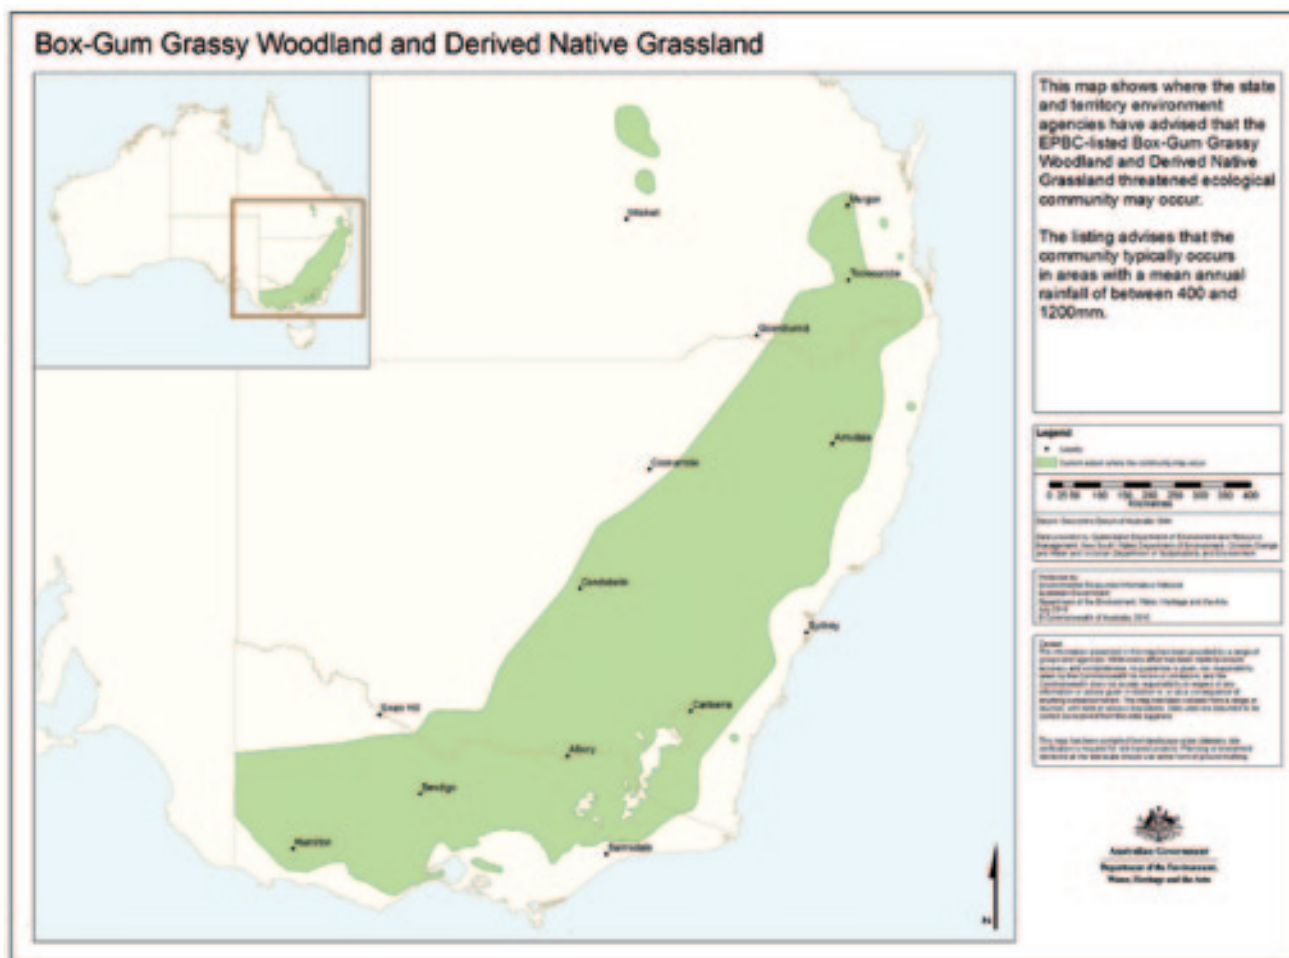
Box-Gum Grassy Woodland and Derived Native Grassland

This map shows where the state and territory environment agencies have advised that the EPBC-listed Box-Gum Grassy Woodland and Derived Native Grassland threatened ecological community may occur.

The listing advises that the community typically occurs in areas with a mean annual rainfall of between 400 and 1200mm.

Mitchell
Murgon
Toowoomba
Goondiwindi
Armidale
Coonamble
Condobolin
Sydney
Swan Hill
Canberra
Albury
Bendigo
Horsham
Bairnsdale

Legend
Locality
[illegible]

0 25 50 100 150 200 250 300 350 400
Kilometres

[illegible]

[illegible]

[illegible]

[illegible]

Australian Government
Department of the Environment, Water, Heritage and the Arts